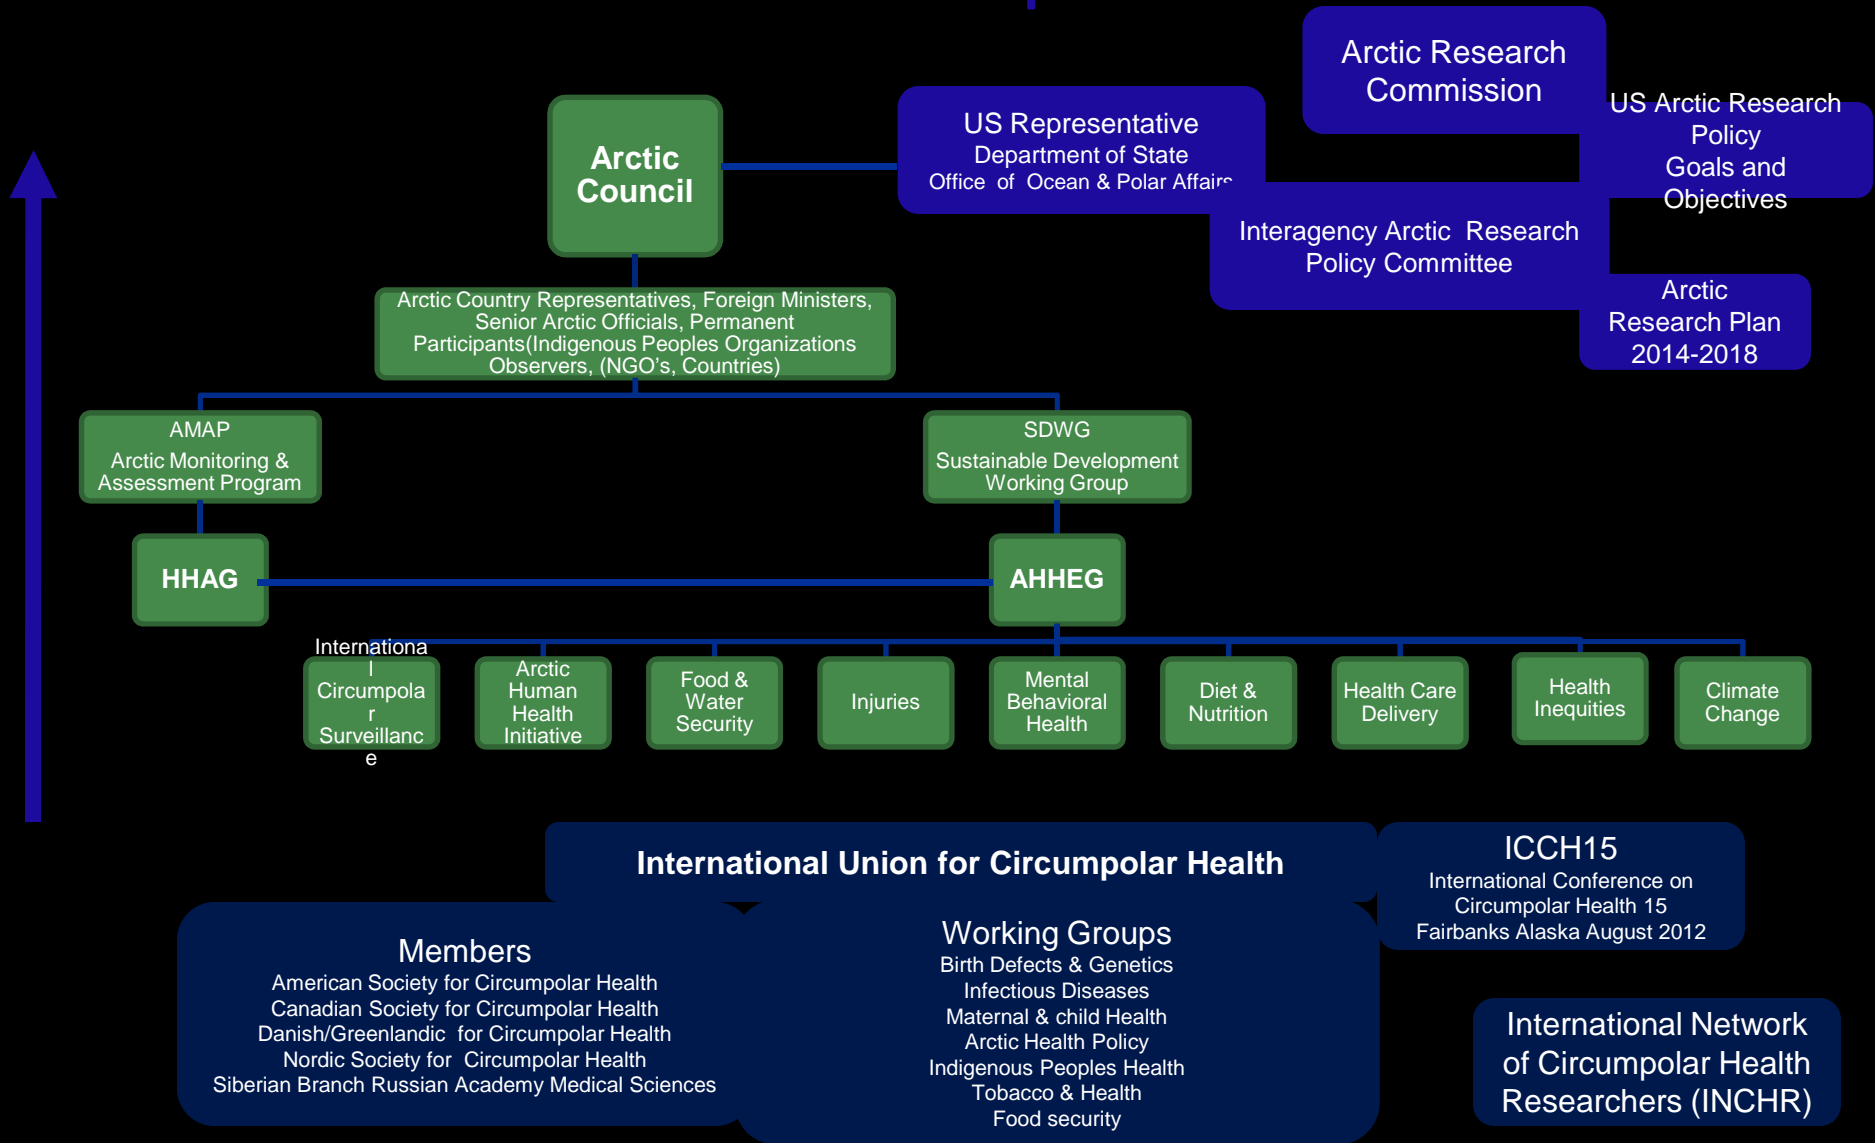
Arctic Research Commission

US Arctic Research Policy Goals and Objectives

Arctic Council

US Representative
Department of State
Office of Ocean & Polar Affairs

Interagency Arctic Research Policy Committee

Arctic Research Plan 2014-2018

Arctic Country Representatives, Foreign Ministers, Senior Arctic Officials, Permanent Participants(Indigenous Peoples Organizations Observers, (NGO's, Countries)

AMAP
Arctic Monitoring & Assessment Program

SDWG
Sustainable Development Working Group

HHAG

AHHEG

International Circumpolar Surveillance

Arctic Human Health Initiative

Food & Water Security

Injuries

Mental Behavioral Health

Diet & Nutrition

Health Care Delivery

Health Inequities

Climate Change

International Union for Circumpolar Health

ICCH15
International Conference on Circumpolar Health 15
Fairbanks Alaska August 2012

Members
American Society for Circumpolar Health
Canadian Society for Circumpolar Health
Danish/Greenlandic for Circumpolar Health
Nordic Society for Circumpolar Health
Siberian Branch Russian Academy Medical Sciences

Working Groups
Birth Defects & Genetics
Infectious Diseases
Maternal & child Health
Arctic Health Policy
Indigenous Peoples Health
Tobacco & Health
Food security

International Network of Circumpolar Health Researchers (INCHR)